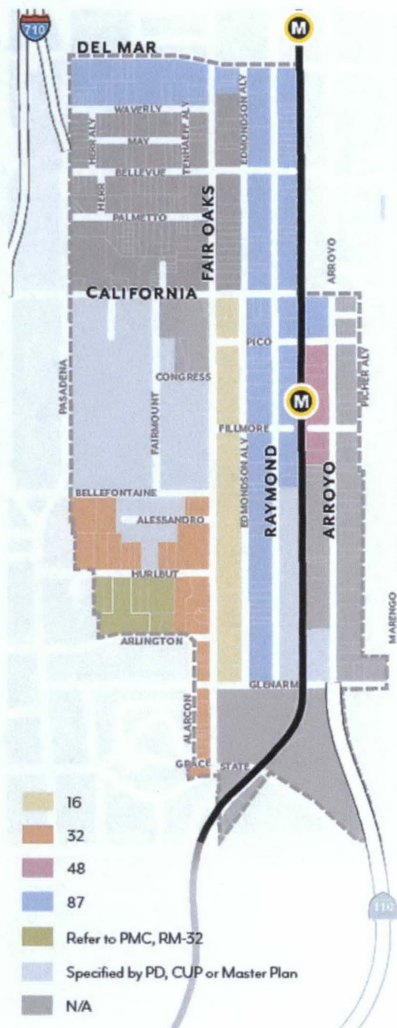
710
M
DEL MAR
WAVERLY
HERR ALY
MAY
TERHAFFIN ALY
BELLEVUE
HERR
EDMONDSON ALY
PALMETTO
FAIR OAKS
ARROYO
CALIFORNIA
PICO
CONGRESS
PASADENA
FAIRMOUNT
M
FILLMORE
PICHER ALY
EDMONDSON ALY
RAYMOND
ARROYO
BELLEFONTAINE
ALESSANDRO
HURLBUT
ARLINGTON
MARENGO
GLENARM
ALARCON
GRACE
STATE
16
32
48
87
Refer to PMC, RM-32
Specified by PD, CUP or Master Plan
N/A
110